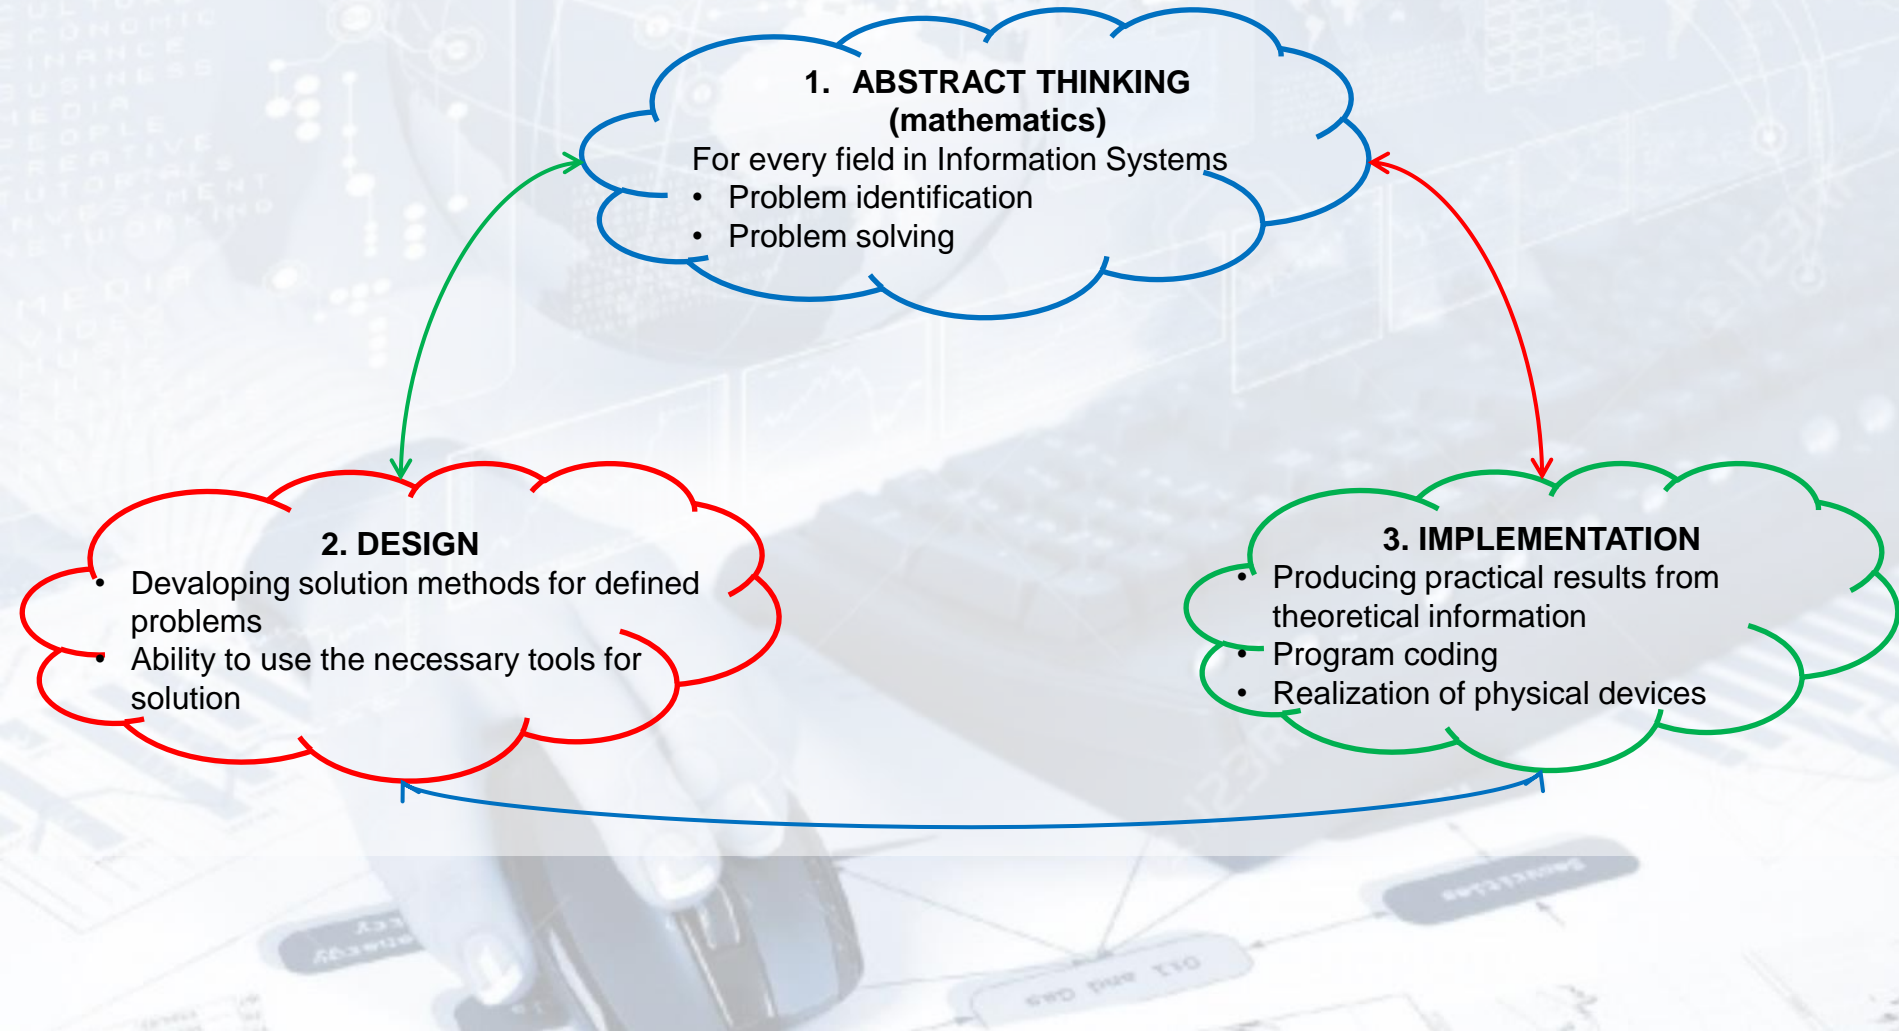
1. ABSTRACT THINKING (mathematics)
For every field in Information Systems
• Problem identification
• Problem solving

2. DESIGN
• Devaloping solution methods for defined problems
• Ability to use the necessary tools for solution

3. IMPLEMENTATION
• Producing practical results from theoretical information
• Program coding
• Realization of physical devices